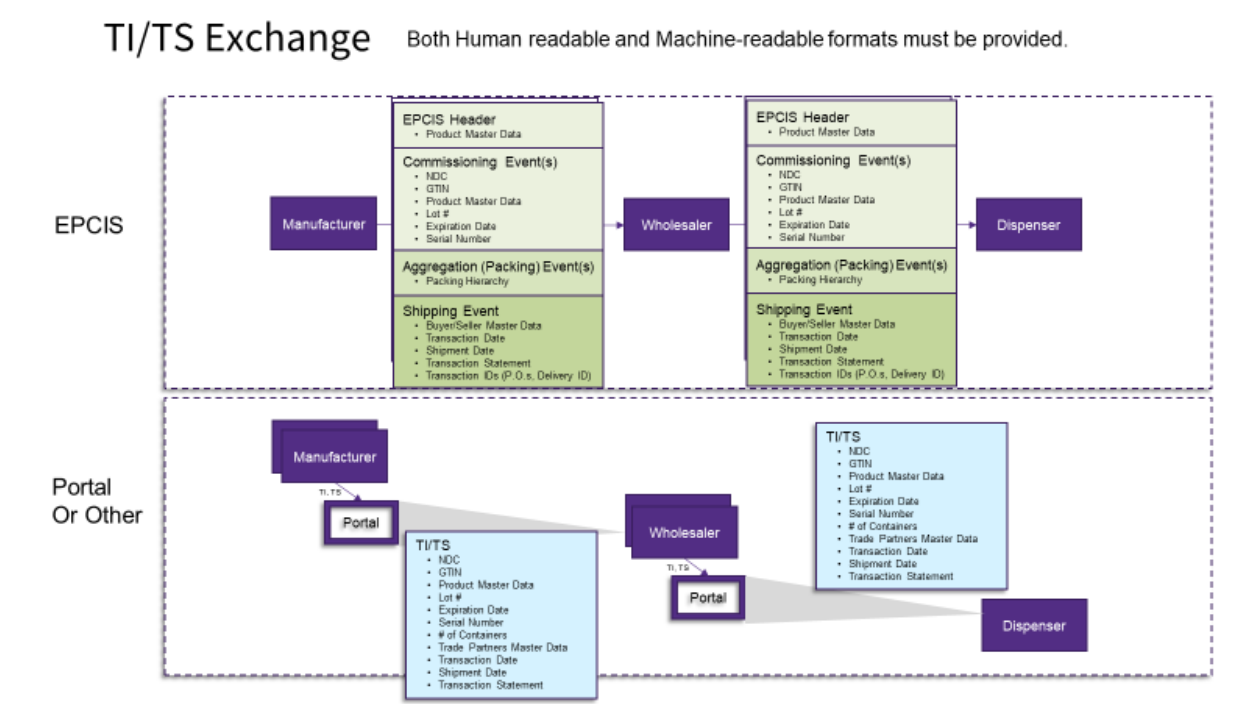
TI/TS Exchange

Both Human readable and Machine-readable formats must be provided.

EPCIS

Manufacturer

EPCIS Header
- Product Master Data

Commissioning Event(s)
- NDC
- GTIN
- Product Master Data
- Lot #
- Expiration Date
- Serial Number

Aggregation (Packing) Event(s)
- Packing Hierarchy

Shipping Event
- Buyer/Seller Master Data
- Transaction Date
- Shipment Date
- Transaction Statement
- Transaction IDs (P.O.s, Delivery ID)

Wholesaler

EPCIS Header
- Product Master Data

Commissioning Event(s)
- NDC
- GTIN
- Product Master Data
- Lot #
- Expiration Date
- Serial Number

Aggregation (Packing) Event(s)
- Packing Hierarchy

Shipping Event
- Buyer/Seller Master Data
- Transaction Date
- Shipment Date
- Transaction Statement
- Transaction IDs (P.O.s, Delivery ID)

Dispenser

Portal Or Other

Manufacturer

TI, TS

Portal

TI/TS
- NDC
- GTIN
- Product Master Data
- Lot #
- Expiration Date
- Serial Number
- # of Containers
- Trade Partners Master Data
- Transaction Date
- Shipment Date
- Transaction Statement

Wholesaler

TI, TS

Portal

TI/TS
- NDC
- GTIN
- Product Master Data
- Lot #
- Expiration Date
- Serial Number
- # of Containers
- Trade Partners Master Data
- Transaction Date
- Shipment Date
- Transaction Statement

Dispenser